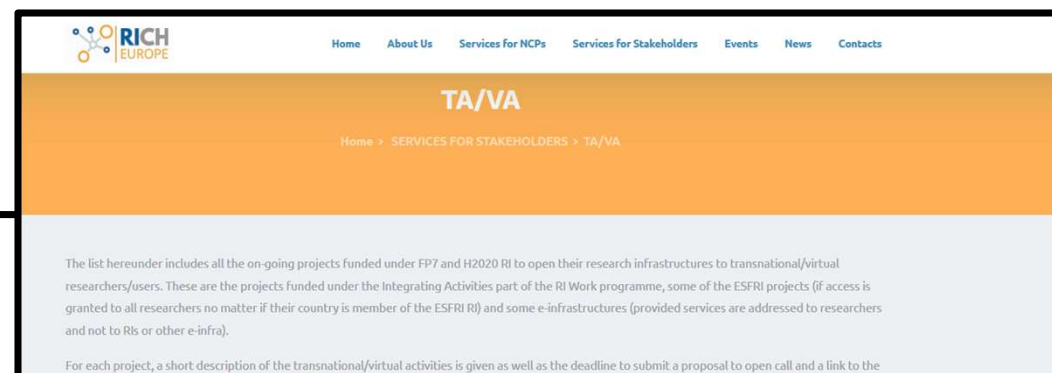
RICH EUROPE

Home About Us Services for NCPs Services for Stakeholders Events News Contacts

TA/VA

Home > SERVICES FOR STAKEHOLDERS > TA/VA

The list hereunder includes all the on-going projects funded under FP7 and H2020 RI to open their research infrastructures to transnational/virtual researchers/users. These are the projects funded under the Integrating Activities part of the RI Work programme, some of the ESFRI projects (if access is granted to all researchers no matter if their country is member of the ESFRI RI) and some e-infrastructures (provided services are addressed to researchers and not to RIs or other e-infra).

For each project, a short description of the transnational/virtual activities is given as well as the deadline to submit a proposal to open call and a link to the